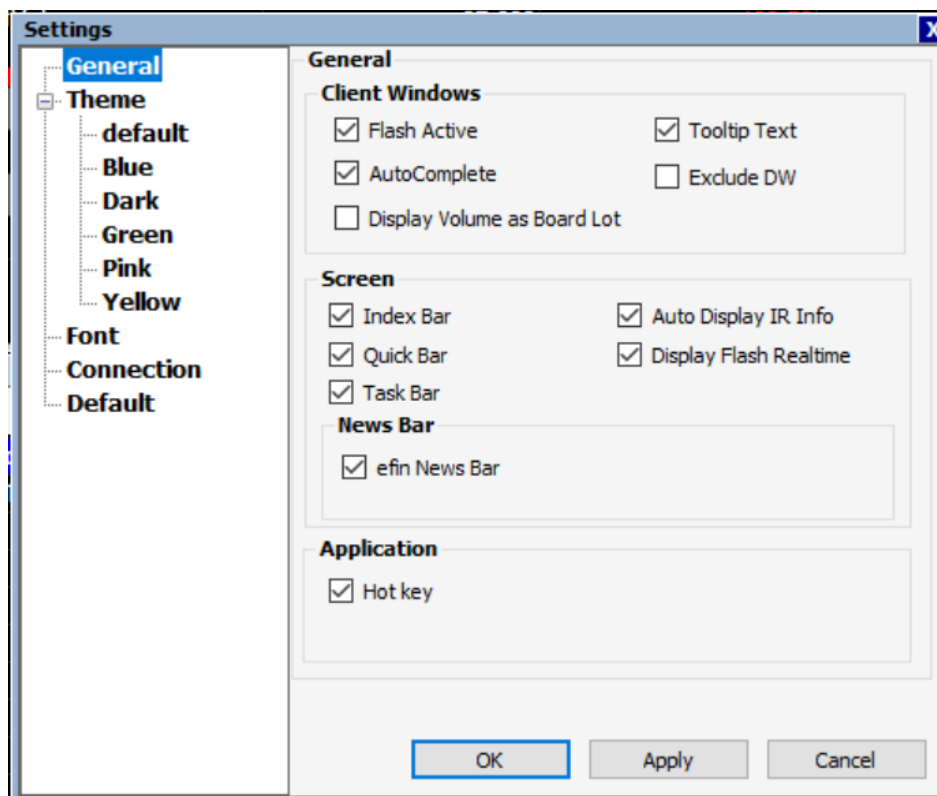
Settings

General
Theme
default
Blue
Dark
Green
Pink
Yellow
Font
Connection
Default

General

Client Windows
Flash Active
AutoComplete
Display Volume as Board Lot
Tooltip Text
Exclude DW

Screen
Index Bar
Quick Bar
Task Bar
Auto Display IR Info
Display Flash Realtime

News Bar
efin News Bar

Application
Hot key

OK
Apply
Cancel